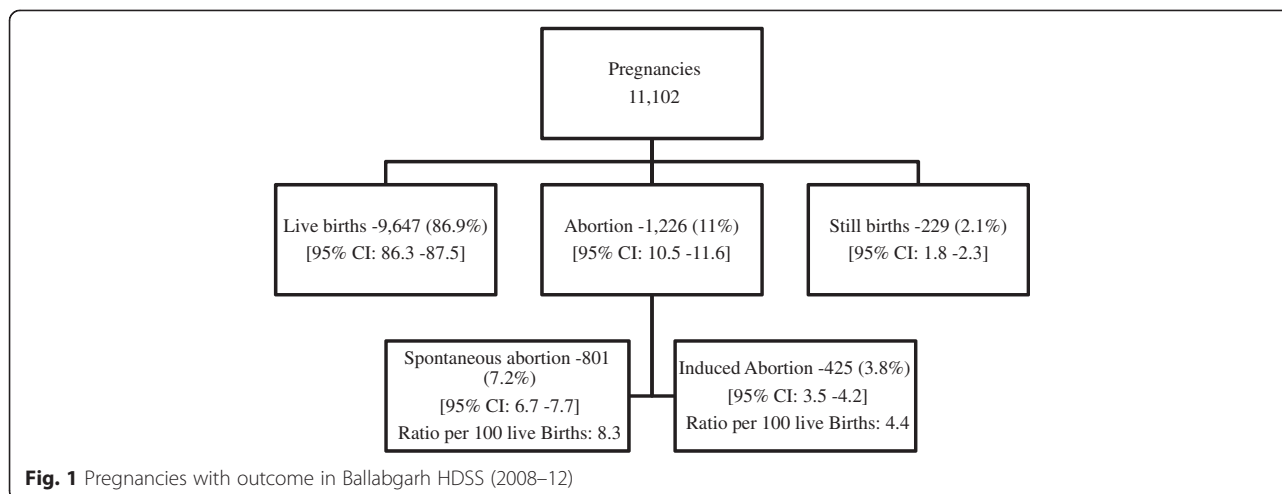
Pregnancies
11,102

Live births -9,647 (86.9%)
[95% CI: 86.3 -87.5]

Abortion -1,226 (11%)
[95% CI: 10.5 -11.6]

Still births -229 (2.1%)
[95% CI: 1.8 -2.3]

Spontaneous abortion -801 (7.2%)
[95% CI: 6.7 -7.7]
Ratio per 100 live Births: 8.3

Induced Abortion -425 (3.8%)
[95% CI: 3.5 -4.2]
Ratio per 100 live Births: 4.4

**Fig. 1** Pregnancies with outcome in Ballabgarh HDSS (2008–12)